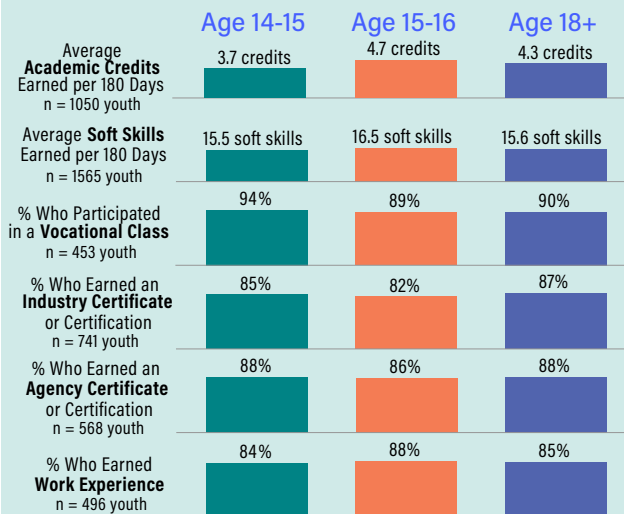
|  | Age 14-15 | Age 15-16 | Age 18+ |
|---|---|---|---|
| Average **Academic Credits** Earned per 180 Days n = 1050 youth | 3.7 credits | 4.7 credits | 4.3 credits |
| Average **Soft Skills** Earned per 180 Days n = 1565 youth | 15.5 soft skills | 16.5 soft skills | 15.6 soft skills |
| % Who Participated in a **Vocational Class** n = 453 youth | 94% | 89% | 90% |
| % Who Earned an **Industry Certificate** or Certification n = 741 youth | 85% | 82% | 87% |
| % Who Earned an **Agency Certificate** or Certification n = 568 youth | 88% | 86% | 88% |
| % Who Earned **Work Experience** n = 496 youth | 84% | 88% | 85% |